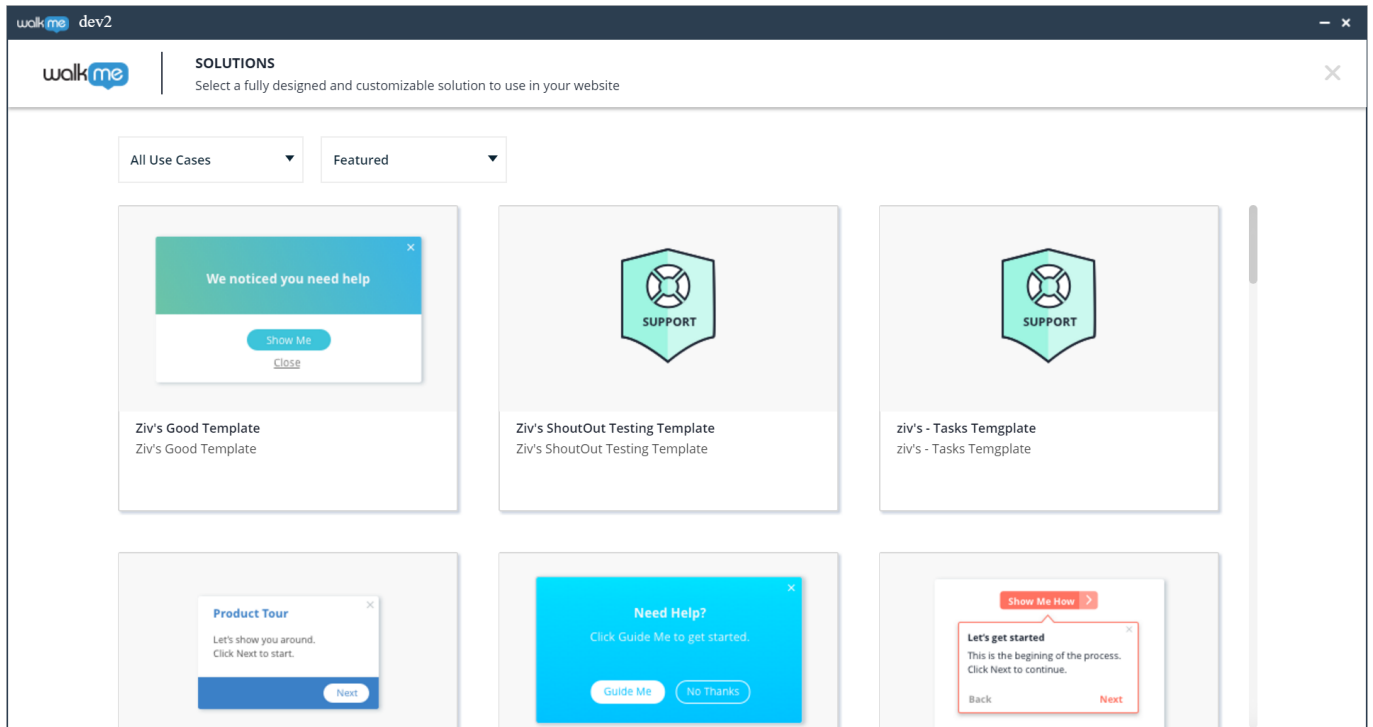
walkme dev2

walkme

SOLUTIONS
Select a fully designed and customizable solution to use in your website

All Use Cases

Featured

We noticed you need help
Show Me
Close

Ziv's Good Template
Ziv's Good Template

SUPPORT

Ziv's ShoutOut Testing Template
Ziv's ShoutOut Testing Template

SUPPORT

ziv's - Tasks Temgplate
ziv's - Tasks Temgplate

Product Tour
Let's show you around.
Click Next to start.
Next

Need Help?
Click Guide Me to get started.
Guide Me
No Thanks

Show Me How
Let's get started
This is the begining of the process.
Click Next to continue.
Back
Next